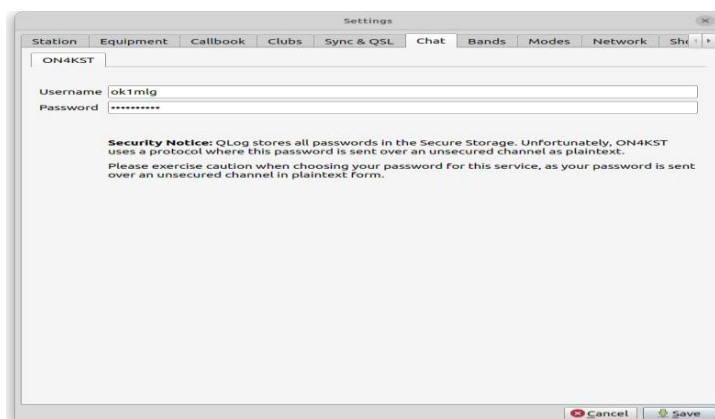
Settings

Station | Equipment | Callbook | Clubs | Sync & QSL | Chat | Bands | Modes | Network | Sh

ON4KST

Username ok1mlg
Password ••••••••••

**Security Notice:** QLog stores all passwords in the Secure Storage. Unfortunately, ON4KST uses a protocol where this password is sent over an unsecured channel as plaintext.

Please exercise caution when choosing your password for this service, as your password is sent over an unsecured channel in plaintext form.

Cancel | Save